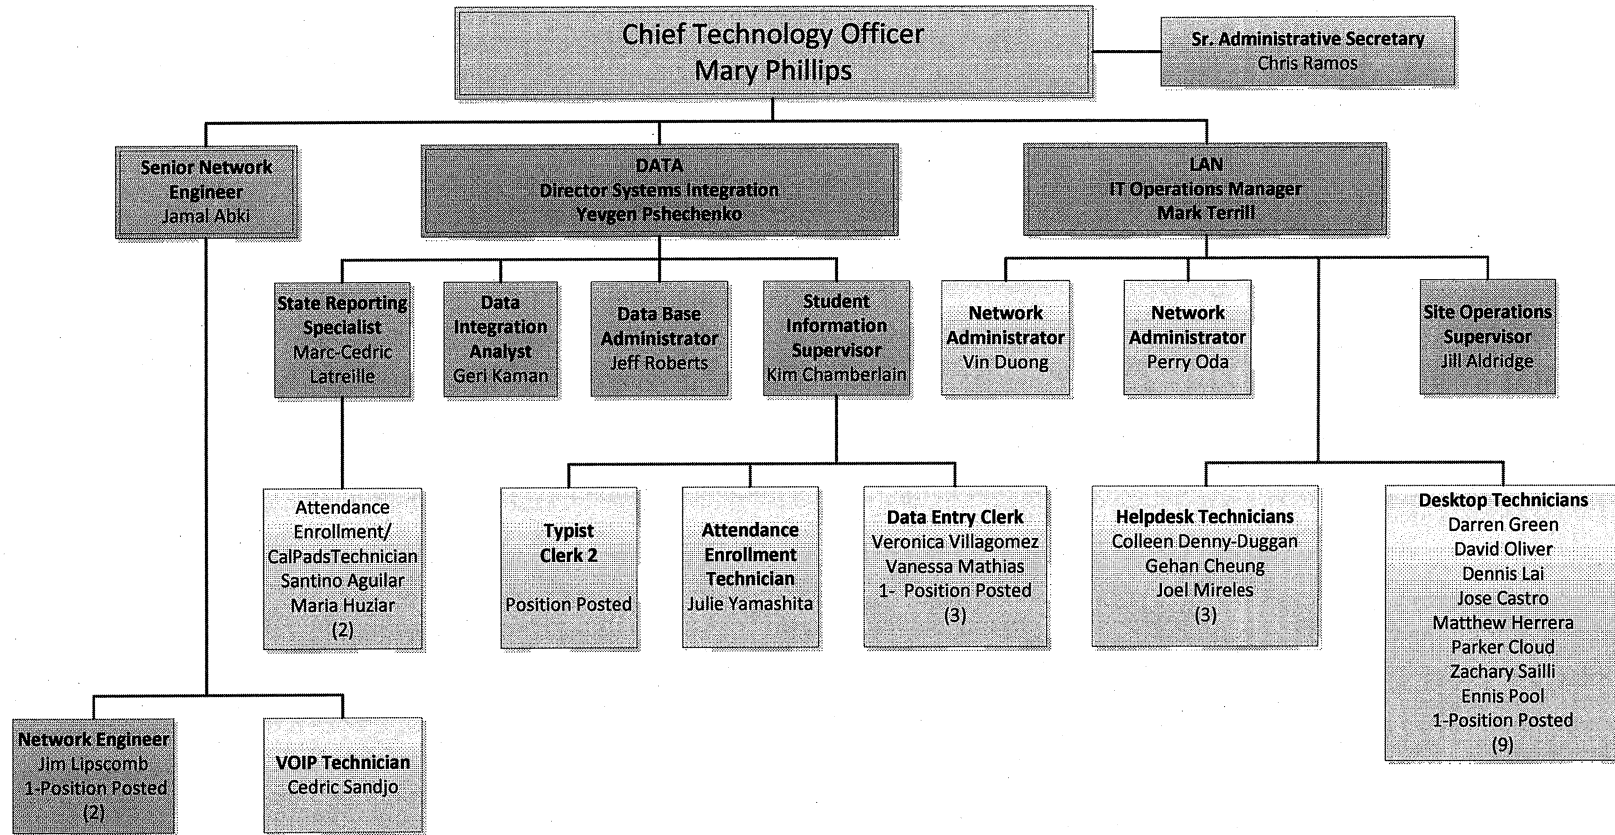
Chief Technology Officer
Mary Phillips

Sr. Administrative Secretary
Chris Ramos

Senior Network Engineer
Jamal Abki

DATA
Director Systems Integration
Yevgen Pshechenko

LAN
IT Operations Manager
Mark Terrill

State Reporting Specialist
Marc-Cedric Latreille

Data Integration Analyst
Geri Kaman

Data Base Administrator
Jeff Roberts

Student Information Supervisor
Kim Chamberlain

Network Administrator
Vin Duong

Network Administrator
Perry Oda

Site Operations Supervisor
Jill Aldridge

Attendance Enrollment/ CalPadsTechnician
Santino Aguilar
Maria Huziar
(2)

Typist Clerk 2

Position Posted

Attendance Enrollment Technician
Julie Yamashita

Data Entry Clerk
Veronica Villagomez
Vanessa Mathias
1- Position Posted
(3)

Helpdesk Technicians
Colleen Denny-Duggan
Gehan Cheung
Joel Mireles
(3)

Desktop Technicians
Darren Green
David Oliver
Dennis Lai
Jose Castro
Matthew Herrera
Parker Cloud
Zachary Sailli
Ennis Pool
1-Position Posted
(9)

Network Engineer
Jim Lipscomb
1-Position Posted
(2)

VOIP Technician
Cedric Sandjo